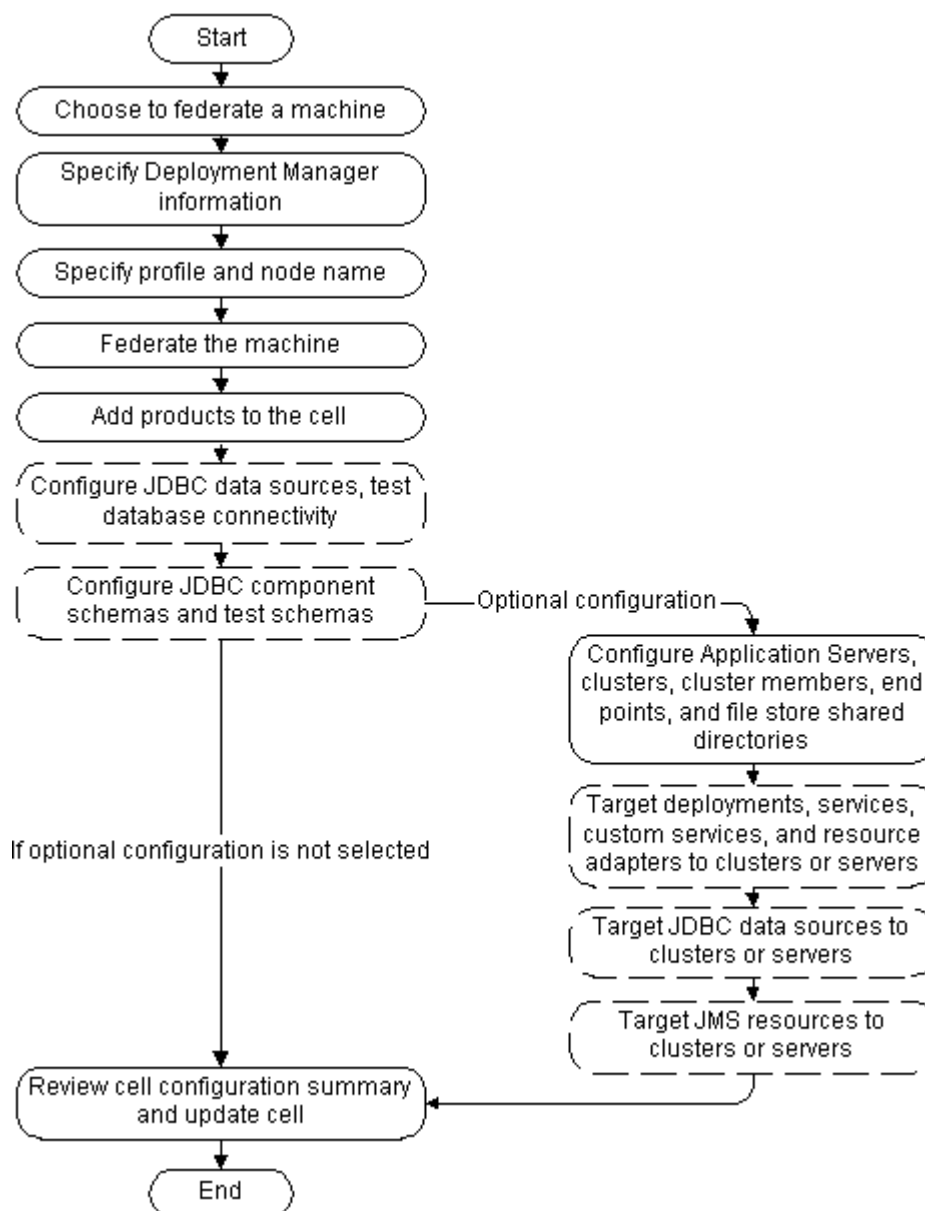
Start

Choose to federate a machine

Specify Deployment Manager information

Specify profile and node name

Federate the machine

Add products to the cell

Configure JDBC data sources, test database connectivity

Configure JDBC component schemas and test schemas

Optional configuration

Configure Application Servers, clusters, cluster members, end points, and file store shared directories

Target deployments, services, custom services, and resource adapters to clusters or servers

Target JDBC data sources to clusters or servers

Target JMS resources to clusters or servers

If optional configuration is not selected

Review cell configuration summary and update cell

End